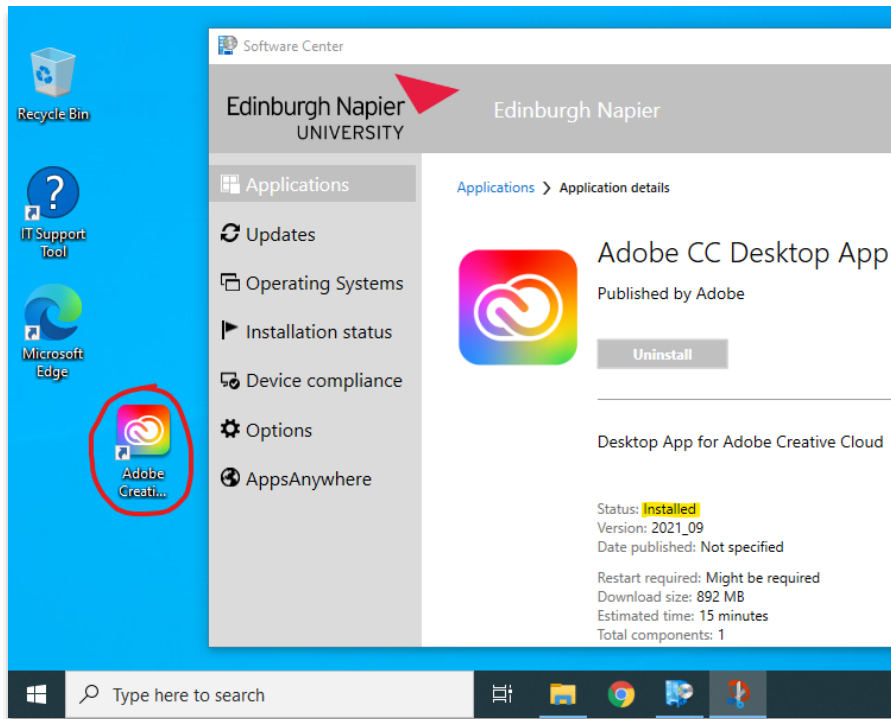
Recycle Bin

IT Support Tool

Microsoft Edge

Adobe Creati...

Software Center

Edinburgh Napier UNIVERSITY

Edinburgh Napier

Applications
Updates
Operating Systems
Installation status
Device compliance
Options
AppsAnywhere

Applications > Application details

Adobe CC Desktop App

Published by Adobe

Uninstall

Desktop App for Adobe Creative Cloud

Status: Installed
Version: 2021_09
Date published: Not specified

Restart required: Might be required
Download size: 892 MB
Estimated time: 15 minutes
Total components: 1

Type here to search